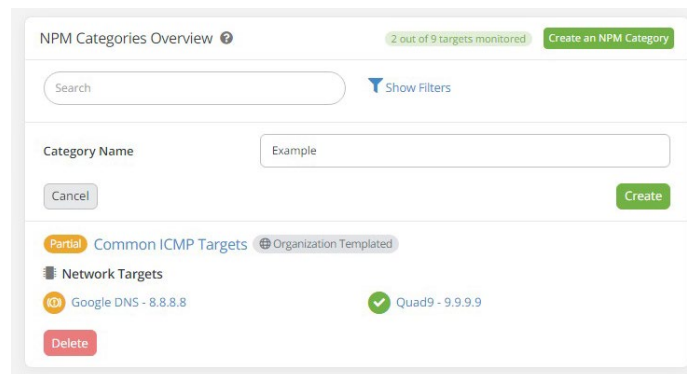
NPM Categories Overview

2 out of 9 targets monitored

Create an NPM Category

Search

Show Filters

Category Name

Example

Cancel

Create

Partial Common ICMP Targets Organization Templated

Network Targets

Google DNS - 8.8.8.8

Quad9 - 9.9.9.9

Delete